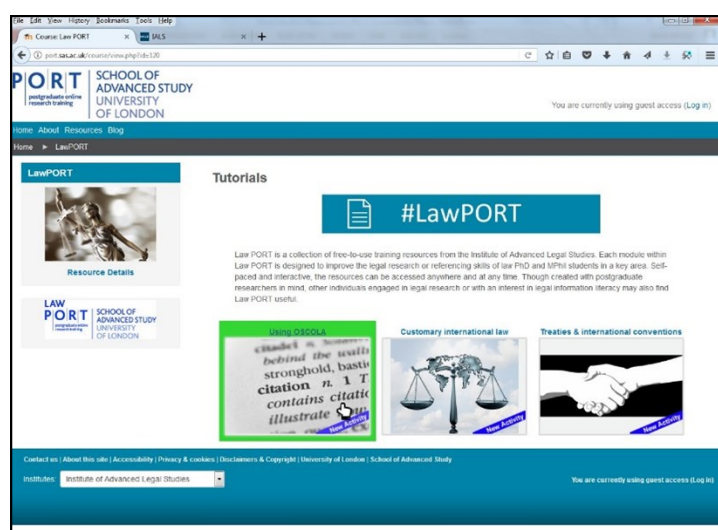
File Edit View History Bookmarks Tools Help

Course: Law PORT × IALS × +

port.sas.ac.uk/course/view.php?id=320

PORT postgraduate online research training SCHOOL OF ADVANCED STUDY UNIVERSITY OF LONDON

You are currently using guest access (Log in)

Home About Resources Blog

Home ► LawPORT

LawPORT

Resource Details

LAW PORT postgraduate online research training SCHOOL OF ADVANCED STUDY UNIVERSITY OF LONDON

Tutorials

#LawPORT

Law PORT is a collection of free-to-use training resources from the Institute of Advanced Legal Studies. Each module within Law PORT is designed to improve the legal research or referencing skills of law PhD and MPhil students in a key area. Self-paced and interactive, the resources can be accessed anywhere and at any time. Though created with postgraduate researchers in mind, other individuals engaged in legal research or with an interest in legal information literacy may also find Law PORT useful.

Using OSCOLA

citadel n. behind the walls stronghold, bastic citation n. 1 T contains citatic illustrate

New Activity

Customary international law

New Activity

Treaties & international conventions

New Activity

Contact us | About this site | Accessibility | Privacy & cookies | Disclaimers & Copyright | University of London | School of Advanced Study

Institutes: Institute of Advanced Legal Studies

You are currently using guest access (Log in)